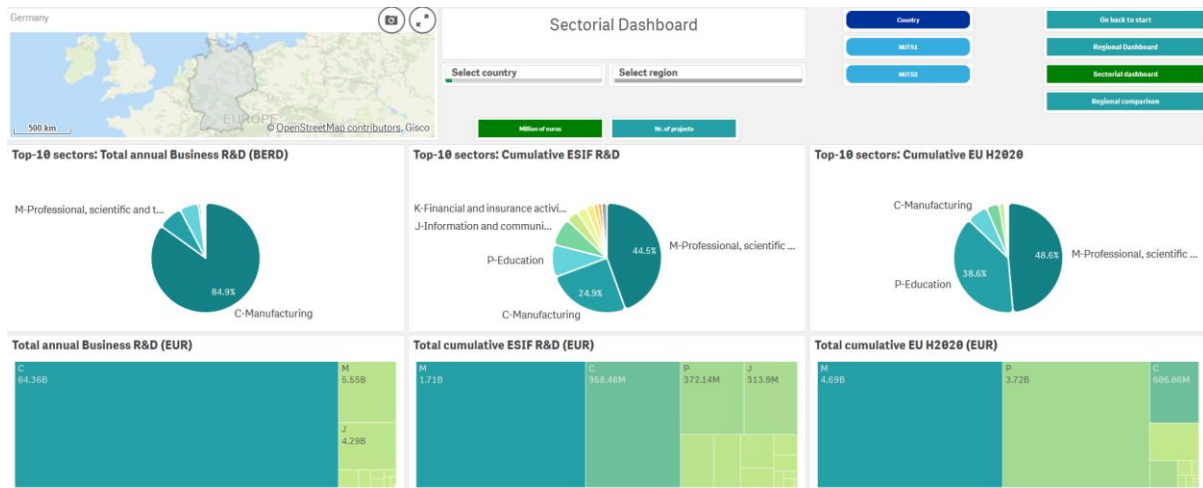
Germany

500 km

EUROPE

© OpenStreetMap contributors, Gisco

Sectorial Dashboard

Select country

Select region

Million of euros

Nr. of projects

Country

NUTS1

NUTS2

Go back to start

Regional Dashboard

Sectorial dashboard

Regional comparison

Top-10 sectors: Total annual Business R&D (BERD)

M-Professional, scientific and t...

84.9%

C-Manufacturing

Top-10 sectors: Cumulative ESIF R&D

K-Financial and insurance activi...

J-Information and communi...

P-Education

44.5%

M-Professional, scientific ...

24.9%

C-Manufacturing

Top-10 sectors: Cumulative EU H2020

C-Manufacturing

48.6%

M-Professional, scientific ...

38.6%

P-Education

Total annual Business R&D (EUR)

C
64.36B

M
5.55B

J
4.29B

Total cumulative ESIF R&D (EUR)

M
1.71B

C
958.46M

P
372.14M

J
313.9M

Total cumulative EU H2020 (EUR)

M
4.69B

P
3.72B

C
606.86M